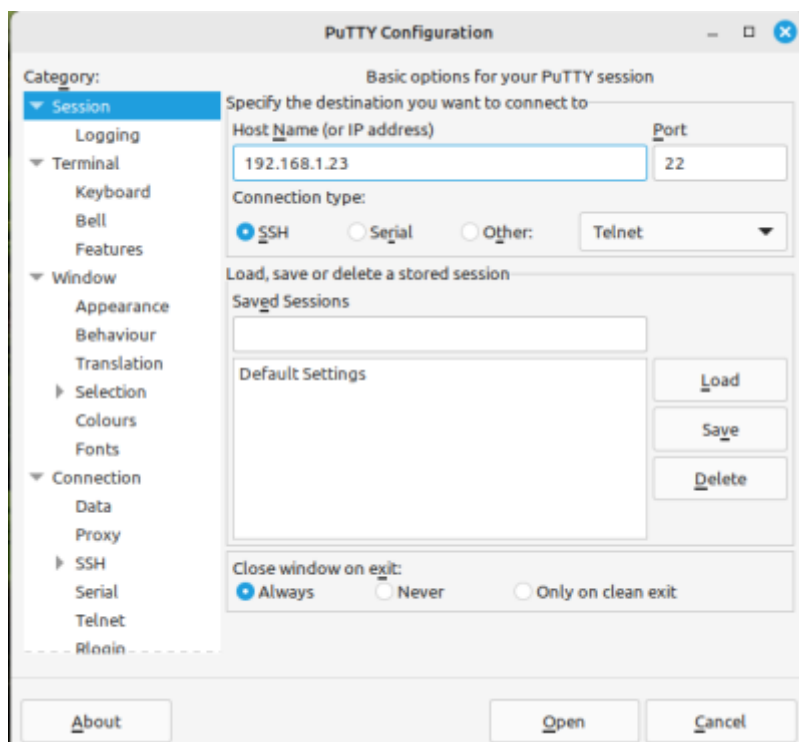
PuTTY Configuration

Category:

Session
Logging
Terminal
Keyboard
Bell
Features
Window
Appearance
Behaviour
Translation
Selection
Colours
Fonts
Connection
Data
Proxy
SSH
Serial
Telnet
Rlogin

Basic options for your PuTTY session

Specify the destination you want to connect to

Host Name (or IP address)
192.168.1.23

Port
22

Connection type:
SSH Serial Other: Telnet

Load, save or delete a stored session

Saved Sessions

Default Settings

Load
Save
Delete

Close window on exit:
Always Never Only on clean exit

About
Open
Cancel